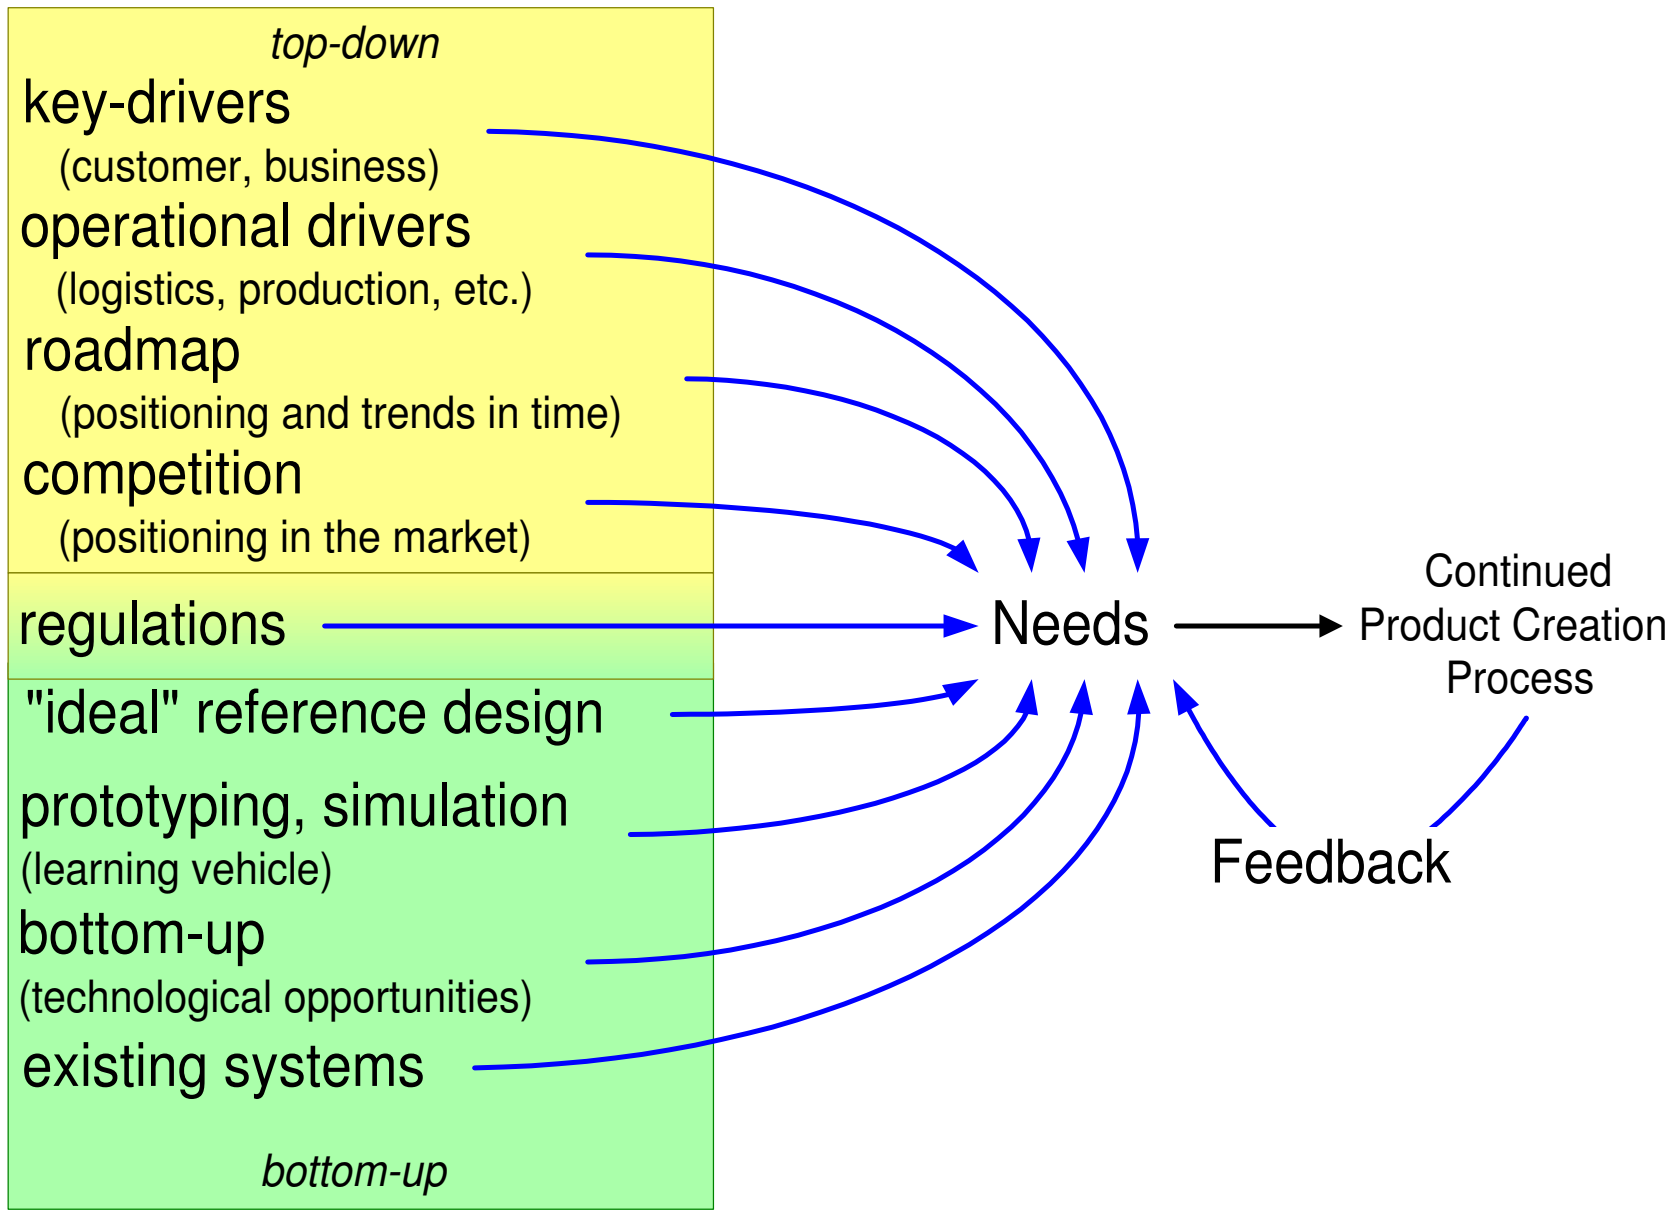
top-down

key-drivers
(customer, business)

operational drivers
(logistics, production, etc.)

roadmap
(positioning and trends in time)

competition
(positioning in the market)

regulations

"ideal" reference design

prototyping, simulation
(learning vehicle)

bottom-up
(technological opportunities)

existing systems

bottom-up

Needs

Continued Product Creation Process

Feedback